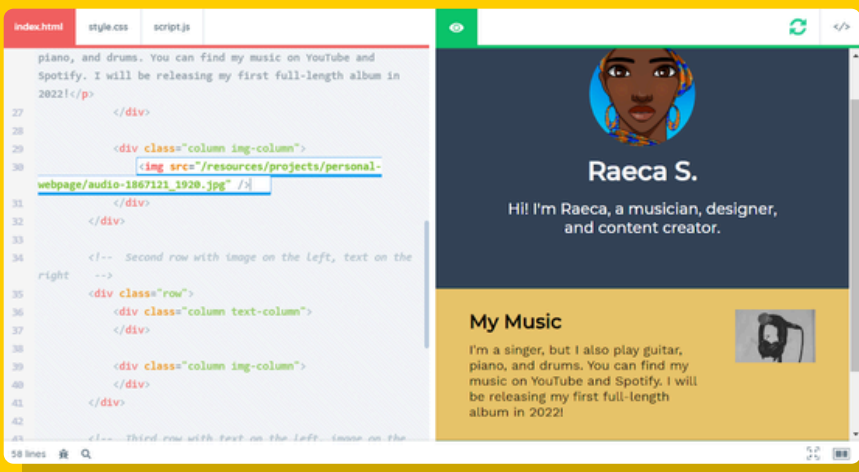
index.html style.css script.js

piano, and drums. You can find my music on YouTube and Spotify. I will be releasing my first full-length album in 2022!</p>
27 </div>
28
29 <div class="column img-column">
30 <img src="/resources/projects/personal-webpage/audio-1867121_1920.jpg" />
31 </div>
32 </div>
33
34 <!-- Second row with image on the left, text on the right -->
35 <div class="row">
36 <div class="column text-column">
37 </div>
38
39 <div class="column img-column">
40 </div>
41 </div>
42
43 <!-- Third row with text on the left, image on the

58 lines

</>

Raeca S.

Hi! I'm Raeca, a musician, designer, and content creator.

My Music

I'm a singer, but I also play guitar, piano, and drums. You can find my music on YouTube and Spotify. I will be releasing my first full-length album in 2022!